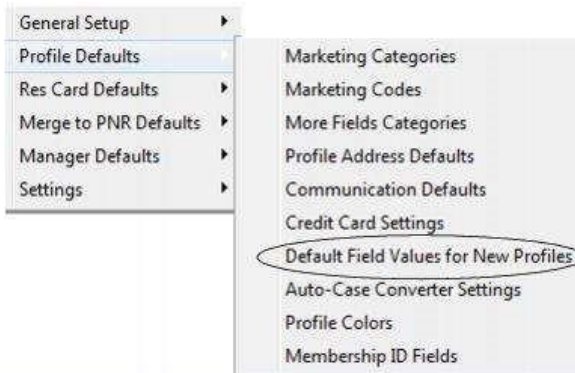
General Setup
Profile Defaults
Res Card Defaults
Merge to PNR Defaults
Manager Defaults
Settings

Marketing Categories
Marketing Codes
More Fields Categories
Profile Address Defaults
Communication Defaults
Credit Card Settings
Default Field Values for New Profiles
Auto-Case Converter Settings
Profile Colors
Membership ID Fields